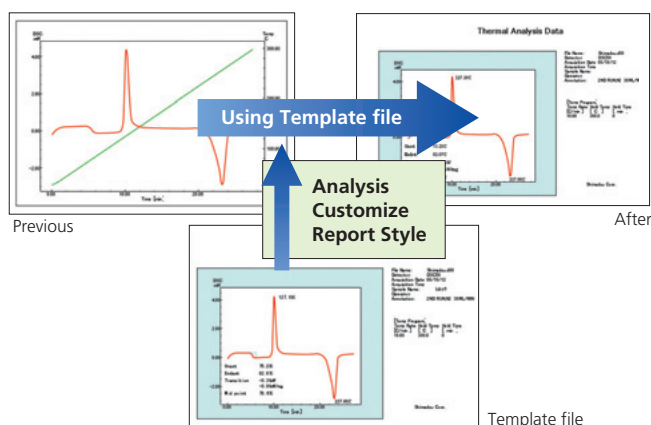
DSC mW

Temp C

4.00

2.00

0.00

-2.00

300.00

200.00

100.00

10.00

20.00

Time [min]

Previous

Thermal Analysis Data

File Name:
Detector:
Acquisition Date
Acquisition Time
Sample Name:
Operator:
Annotation:

127.05C

Onset
Endset

Shimadzu Corp.

After

Using Template file

Analysis Customize Report Style

DSC mW

127.10C

Onset 75.23C
Endset 82.10C
Transition -0.20mW
Mid point 78.10C

Time [min]

File Name:
Detector:
Acquisition Date
Acquisition Time
Sample Name:
Operator:
Annotation:

Shimadzu Corp.

Template file